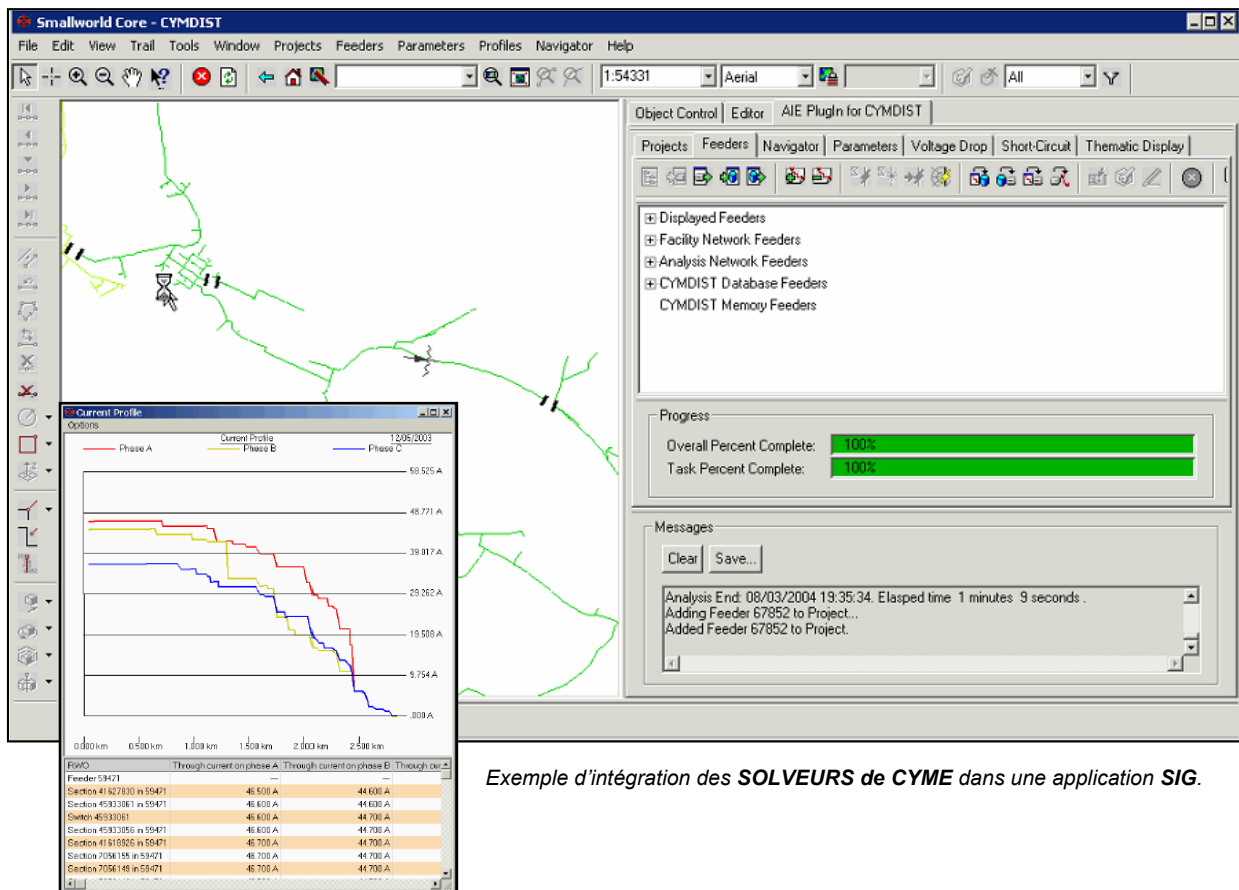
Smallworld Core - CYMDIST

File Edit View Trail Tools Window Projects Feeders Parameters Profiles Navigator Help

1:54331 Aerial All

Object Control Editor AIE PlugIn for CYMDIST

Projects Feeders Navigator Parameters Voltage Drop Short-Circuit Thematic Display

Displayed Feeders
Facility Network Feeders
Analysis Network Feeders
CYMDIST Database Feeders
CYMDIST Memory Feeders

Progress
Overall Percent Complete: 100%
Task Percent Complete: 100%

Messages
Clear Save...

Analysis End: 08/03/2004 19:35:34. Elapsed time 1 minutes 9 seconds .
Adding Feeder 67852 to Project...
Added Feeder 67852 to Project.

Current Profile
Options
Current Profile 12/05/2003
Phase A Phase B Phase C
58.525 A
48.771 A
39.017 A
29.262 A
19.508 A
9.754 A
.000 A
0.000 km 0.500 km 1.000 km 1.500 km 2.000 km 2.500 km

| RWO | Through current on phase A | Through current on phase B | Through cur |
|---|---|---|---|
| Feeder 59471 | --- | --- | |
| Section 41627830 in 59471 | 46.500 A | 44.600 A | |
| Section 45933061 in 59471 | 46.600 A | 44.600 A | |
| Switch 45933061 | 46.600 A | 44.700 A | |
| Section 45933056 in 59471 | 46.600 A | 44.700 A | |
| Section 41618926 in 59471 | 46.700 A | 44.700 A | |
| Section 7056155 in 59471 | 46.700 A | 44.700 A | |
| Section 7056149 in 59471 | 46.700 A | 44.700 A | |

Exemple d’intégration des SOLVEURS de CYME dans une application SIG.